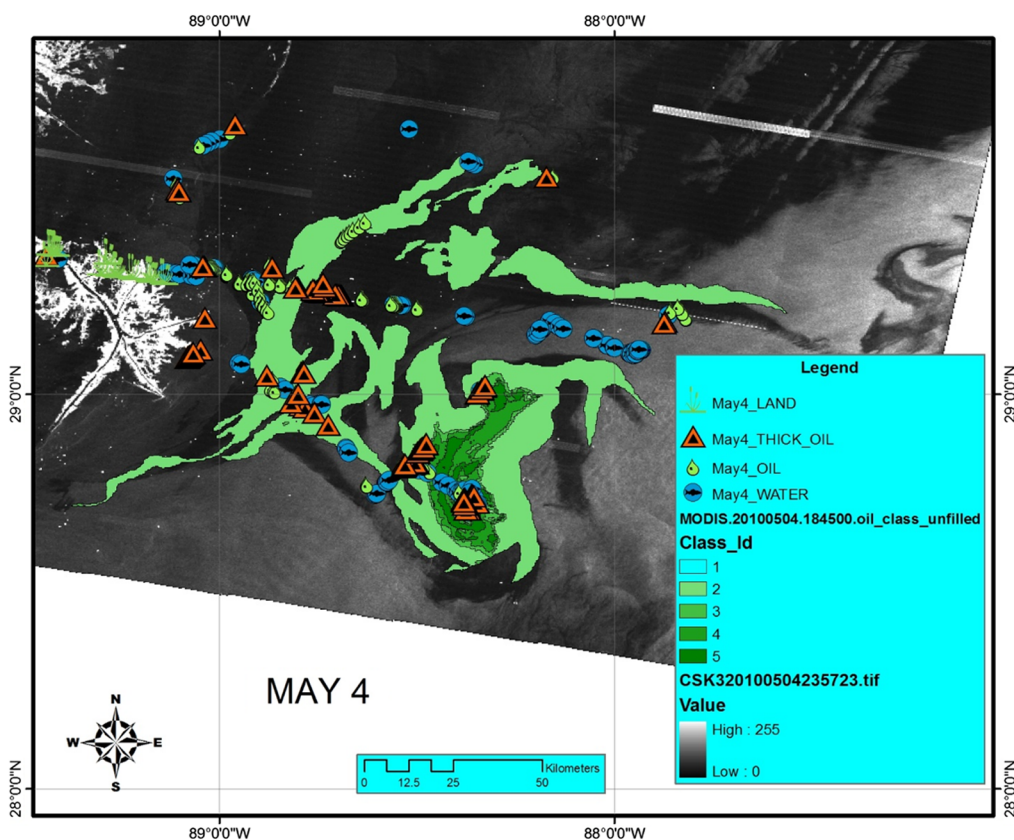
89°0'0"W
88°0'0"W
29°0'0"N
29°0'0"N
28°0'0"N
28°0'0"N
89°0'0"W
88°0'0"W

Legend
May4_LAND
May4_THICK_OIL
May4_OIL
May4_WATER
MODIS.20100504.184500.oil_class_unfilled
Class_Id
1
2
3
4
5
CSK320100504235723.tif
Value
High : 255
Low : 0

MAY 4

N
W
E
S

0 12.5 25 50 Kilometers